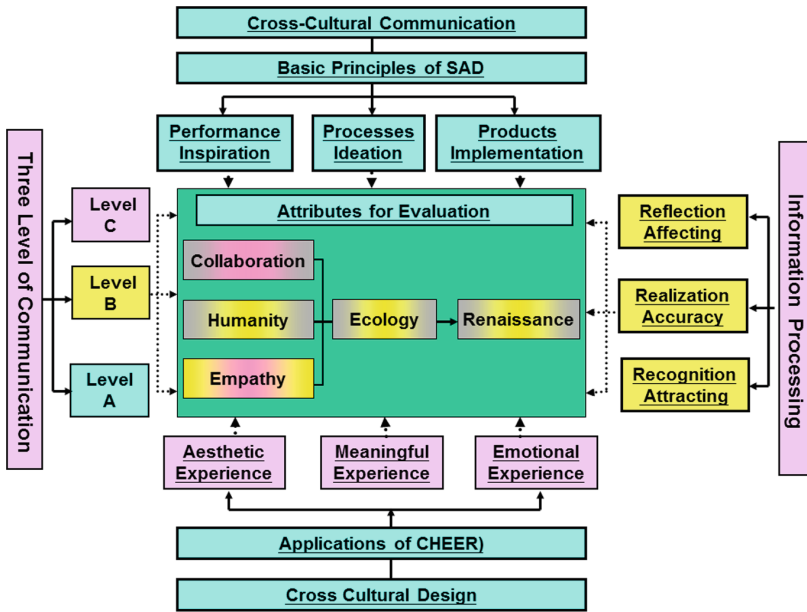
Cross-Cultural Communication

Basic Principles of SAD

Performance Inspiration

Processes Ideation

Products Implementation

Three Level of Communication

Level C

Level B

Level A

Attributes for Evaluation

Collaboration

Humanity

Empathy

Ecology

Renaissance

Information Processing

Reflection Affecting

Realization Accuracy

Recognition Attracting

Aesthetic Experience

Meaningful Experience

Emotional Experience

Applications of CHEER)

Cross Cultural Design